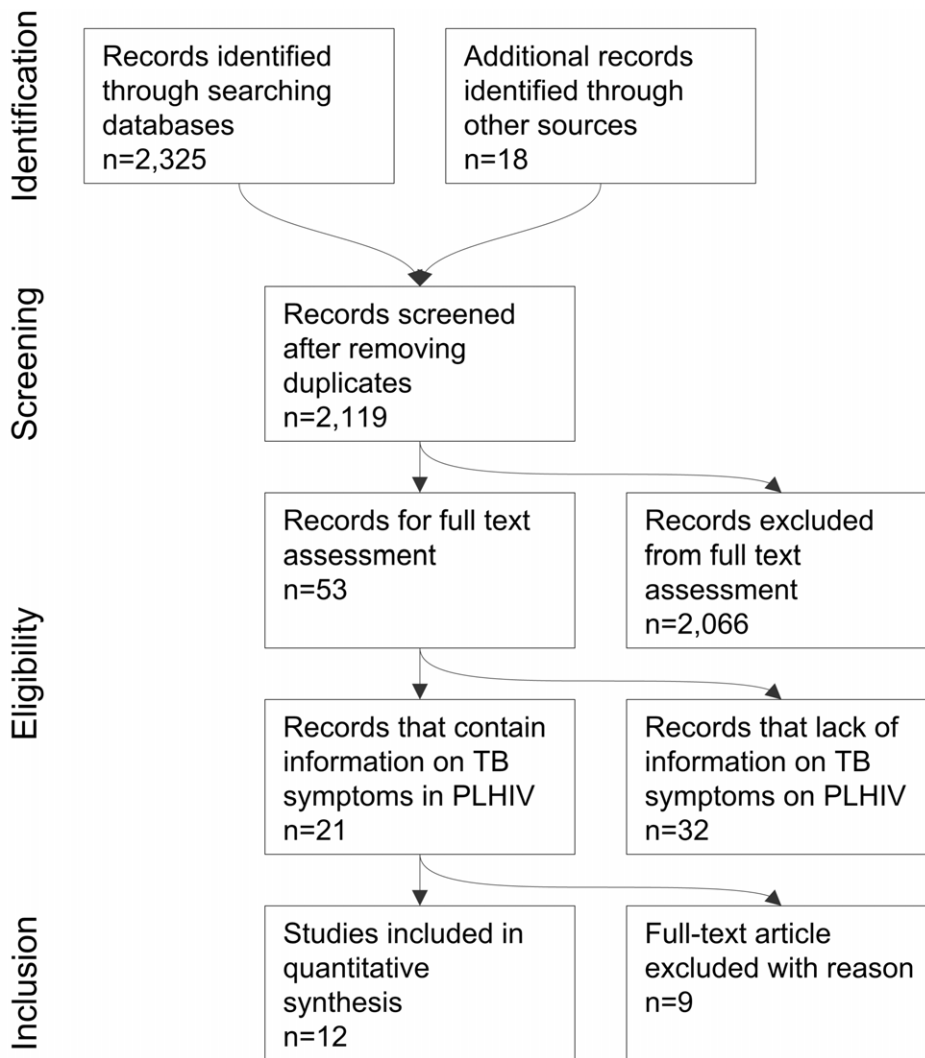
Identification

Records identified through searching databases n=2,325

Additional records identified through other sources n=18

Screening

Records screened after removing duplicates n=2,119

Records for full text assessment n=53

Records excluded from full text assessment n=2,066

Eligibility

Records that contain information on TB symptoms in PLHIV n=21

Records that lack of information on TB symptoms on PLHIV n=32

Inclusion

Studies included in quantitative synthesis n=12

Full-text article excluded with reason n=9